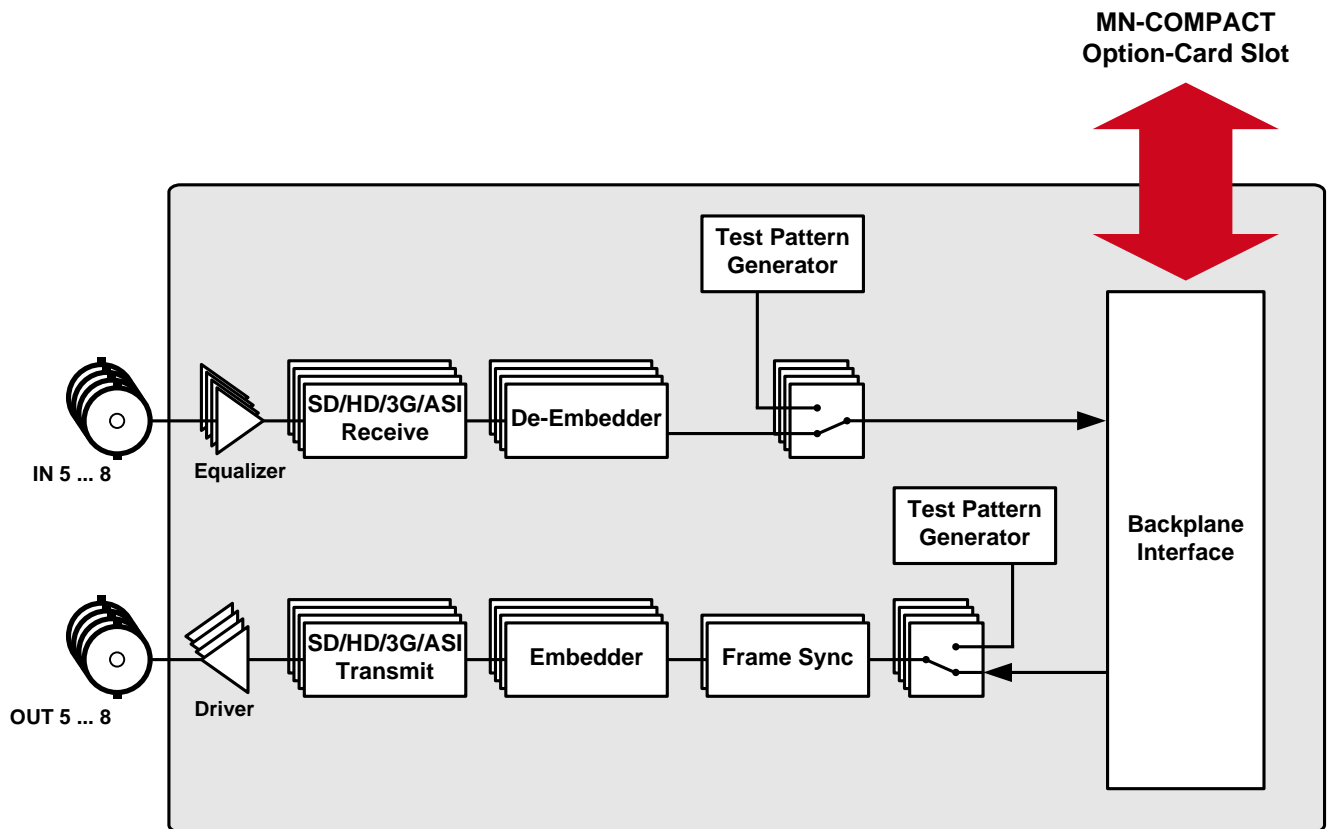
MN-COMPACT
Option-Card Slot

Test Pattern Generator

IN 5 ... 8

Equalizer

SD/HD/3G/ASI Receive

De-Embedder

Backplane Interface

Test Pattern Generator

OUT 5 ... 8

Driver

SD/HD/3G/ASI Transmit

Embedder

Frame Sync